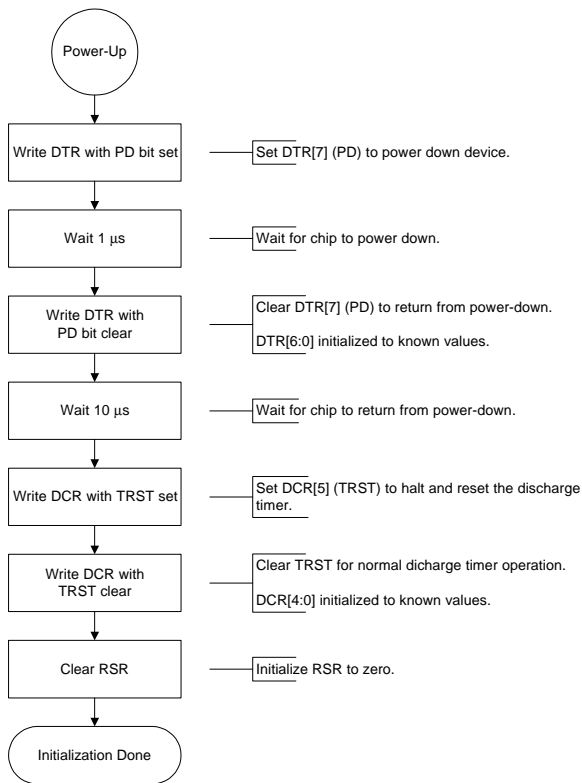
Power-Up

Write DTR with PD bit set

Set DTR[7] (PD) to power down device.

Wait 1 $\mu$s

Wait for chip to power down.

Write DTR with PD bit clear

Clear DTR[7] (PD) to return from power-down.

DTR[6:0] initialized to known values.

Wait 10 $\mu$s

Wait for chip to return from power-down.

Write DCR with TRST set

Set DCR[5] (TRST) to halt and reset the discharge timer.

Write DCR with TRST clear

Clear TRST for normal dicharge timer operation.

DCR[4:0] initialized to known values.

Clear RSR

Initialize RSR to zero.

Initialization Done